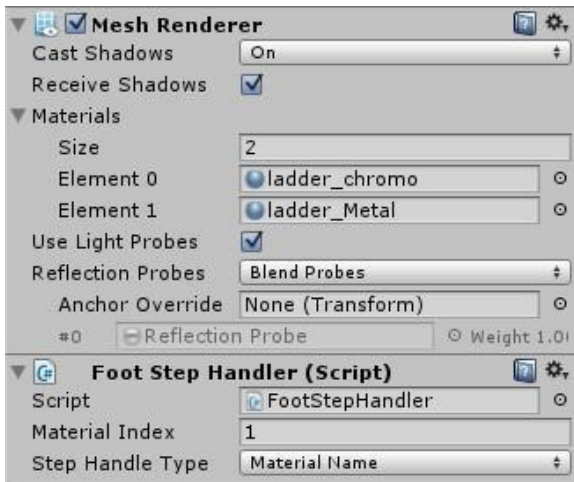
Mesh Renderer
Cast Shadows | On
Receive Shadows
Materials
Size | 2
Element 0 | ladder_chromo
Element 1 | ladder_Metal
Use Light Probes
Reflection Probes | Blend Probes
Anchor Override | None (Transform)
#0 | Reflection Probe | Weight 1.0
Foot Step Handler (Script)
Script | FootStepHandler
Material Index | 1
Step Handle Type | Material Name